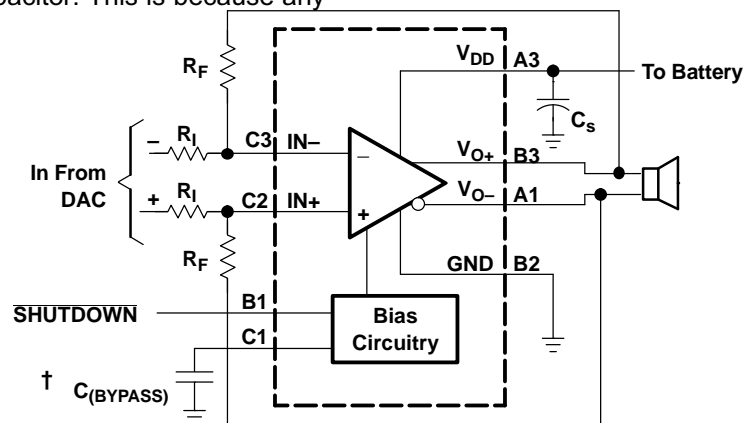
pacitor. This is because any

$R_F$

$V_{DD}$ A3

To Battery

$C_S$

In From DAC

– $R_I$

C3 IN–

–

$V_{O+}$ B3

+ $R_I$

C2 IN+

+

$V_{O-}$ A1

$R_F$

GND B2

$\overline{\text{SHUTDOWN}}$

B1

Bias Circuitry

C1

† $C_{(BYPASS)}$